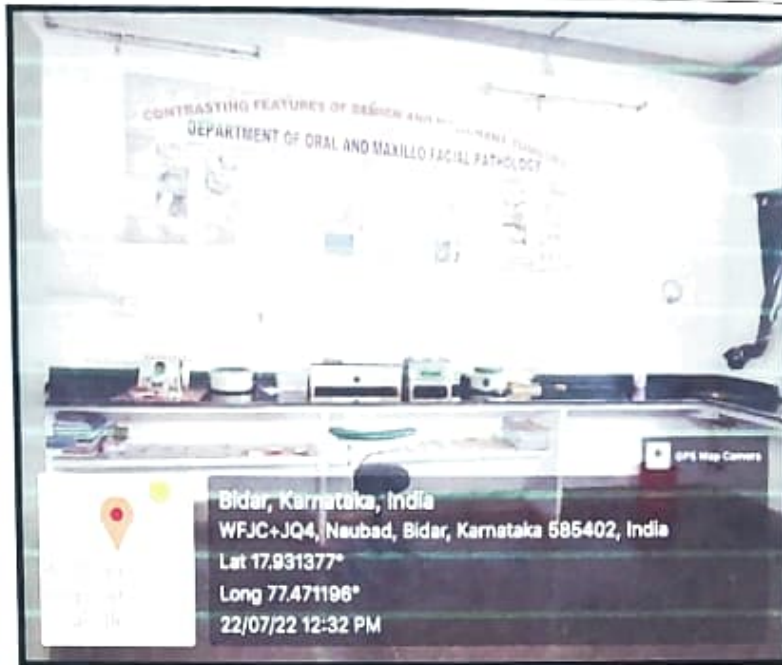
CONTRASTING FEATURES OF BENIGN AND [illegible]
DEPARTMENT OF ORAL AND MAXILLO FACIAL PATHOLOGY

GPS Map Camera

Bidar, Karnataka, India
WFJC+JQ4, Naubad, Bidar, Karnataka 585402, India
Lat 17.931377°
Long 77.471196°
22/07/22 12:32 PM